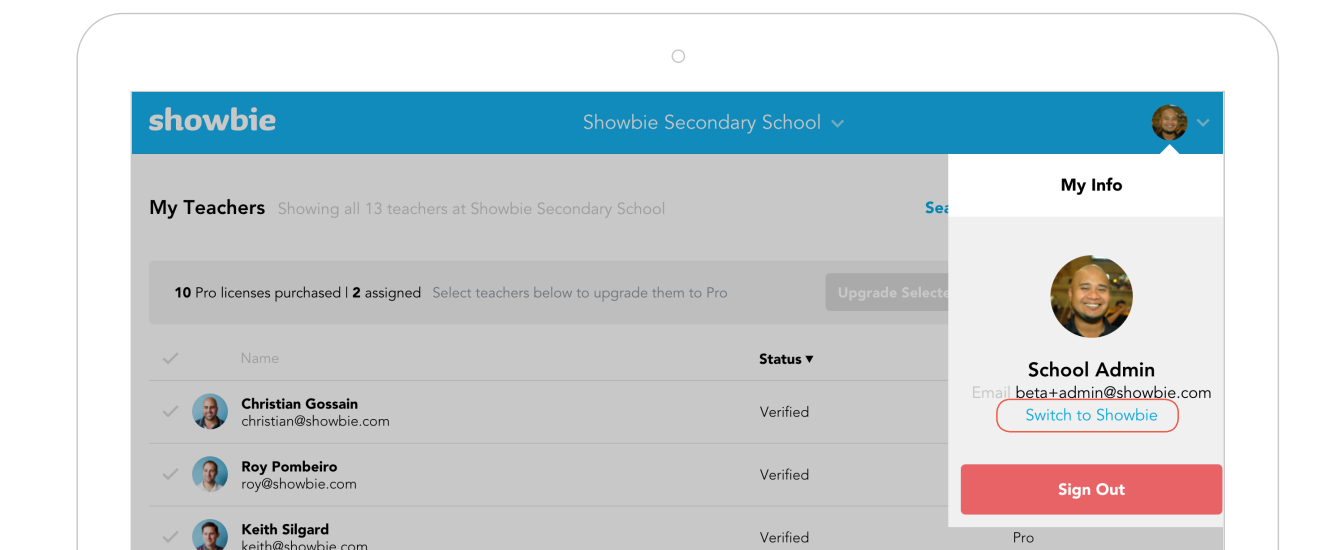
showbie

Showbie Secondary School

My Teachers Showing all 13 teachers at Showbie Secondary School

Sea

10 Pro licenses purchased | 2 assigned Select teachers below to upgrade them to Pro

Upgrade Selecte

Name

Status ▾

Christian Gossain
christian@showbie.com

Verified

Roy Pombeiro
roy@showbie.com

Verified

Keith Silgard
keith@showbie.com

Verified

Pro

My Info

School Admin

Email beta+admin@showbie.com

Switch to Showbie

Sign Out